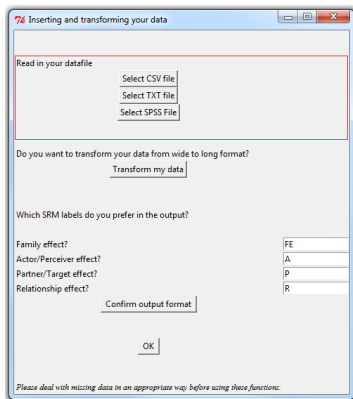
76 Inserting and transforming your data

Read in your datafile

Select CSV file

Select TXT file

Select SPSS File

Do you want to transform your data from wide to long format?

Transform my data

Which SRM labels do you prefer in the output?

Family effect?
FE

Actor/Perceiver effect?
A

Partner/Target effect?
P

Relationship effect?
R

Confirm output format

OK

Please deal with missing data in an appropriate way before using these functions.